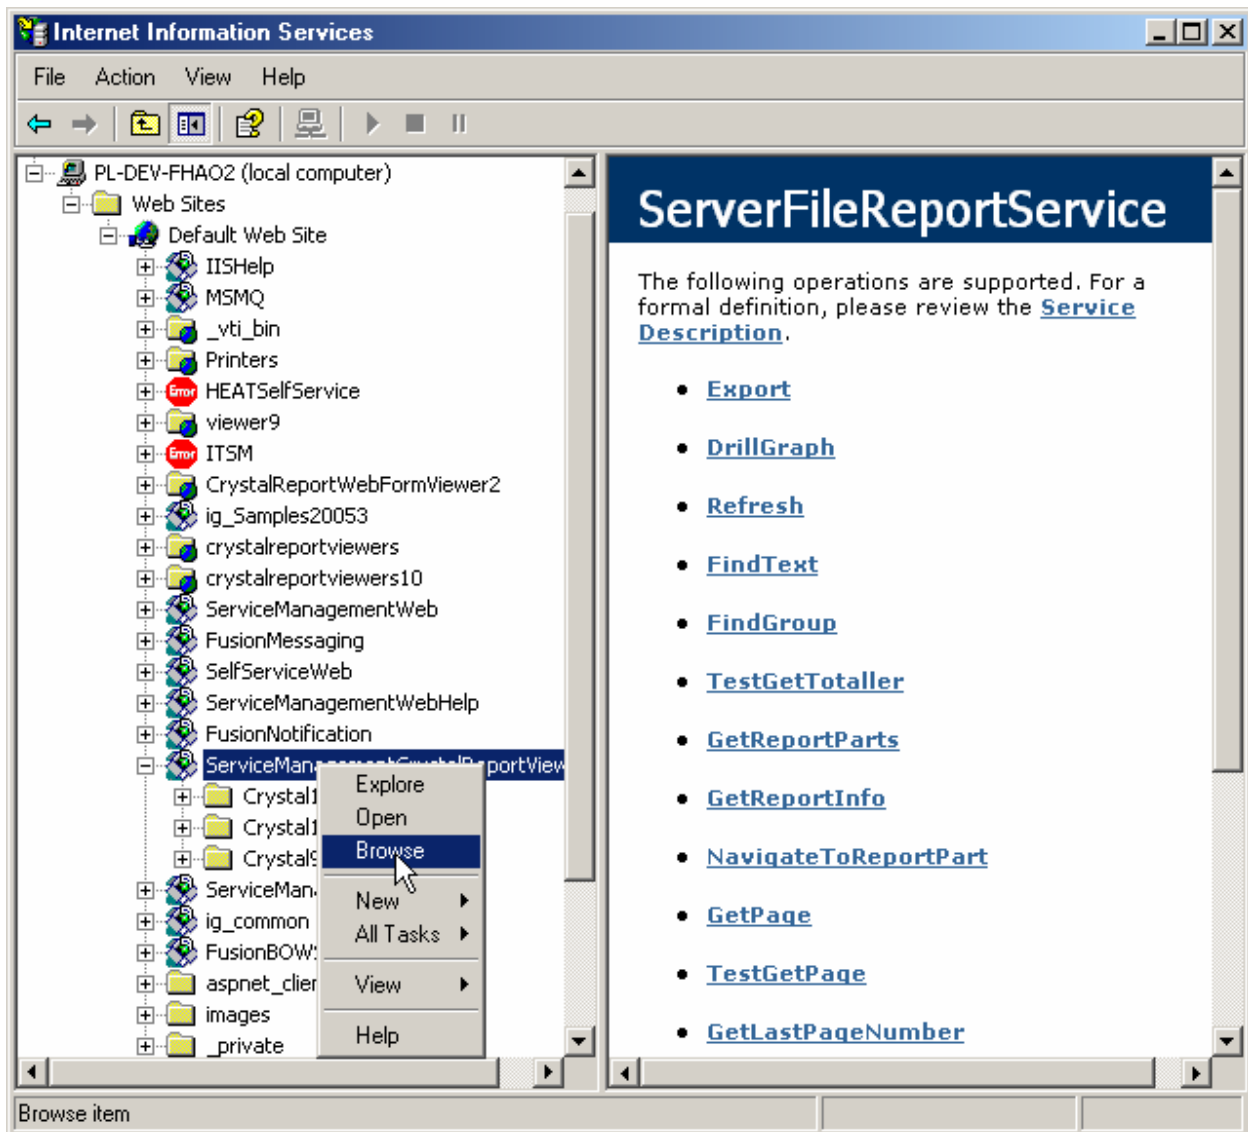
Internet Information Services

File Action View Help

PL-DEV-FHAO2 (local computer)
Web Sites
Default Web Site
IISHelp
MSMQ
_vti_bin
Printers
Error HEATSelfService
viewer9
Error ITSM
CrystalReportWebFormViewer2
ig_Samples20053
crystalreportviewers
crystalreportviewers10
ServiceManagementWeb
FusionMessaging
SelfServiceWeb
ServiceManagementWebHelp
FusionNotification
ServiceMan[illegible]portView
Crystal1
Crystal1
Crystal9
ServiceMan
ig_common
FusionBOW
aspnet_clier
images
_private

Explore
Open
Browse
New
All Tasks
View
Help

ServerFileReportService

The following operations are supported. For a formal definition, please review the Service Description.

- Export
- DrillGraph
- Refresh
- FindText
- FindGroup
- TestGetTotaller
- GetReportParts
- GetReportInfo
- NavigateToReportPart
- GetPage
- TestGetPage
- GetLastPageNumber

Browse item